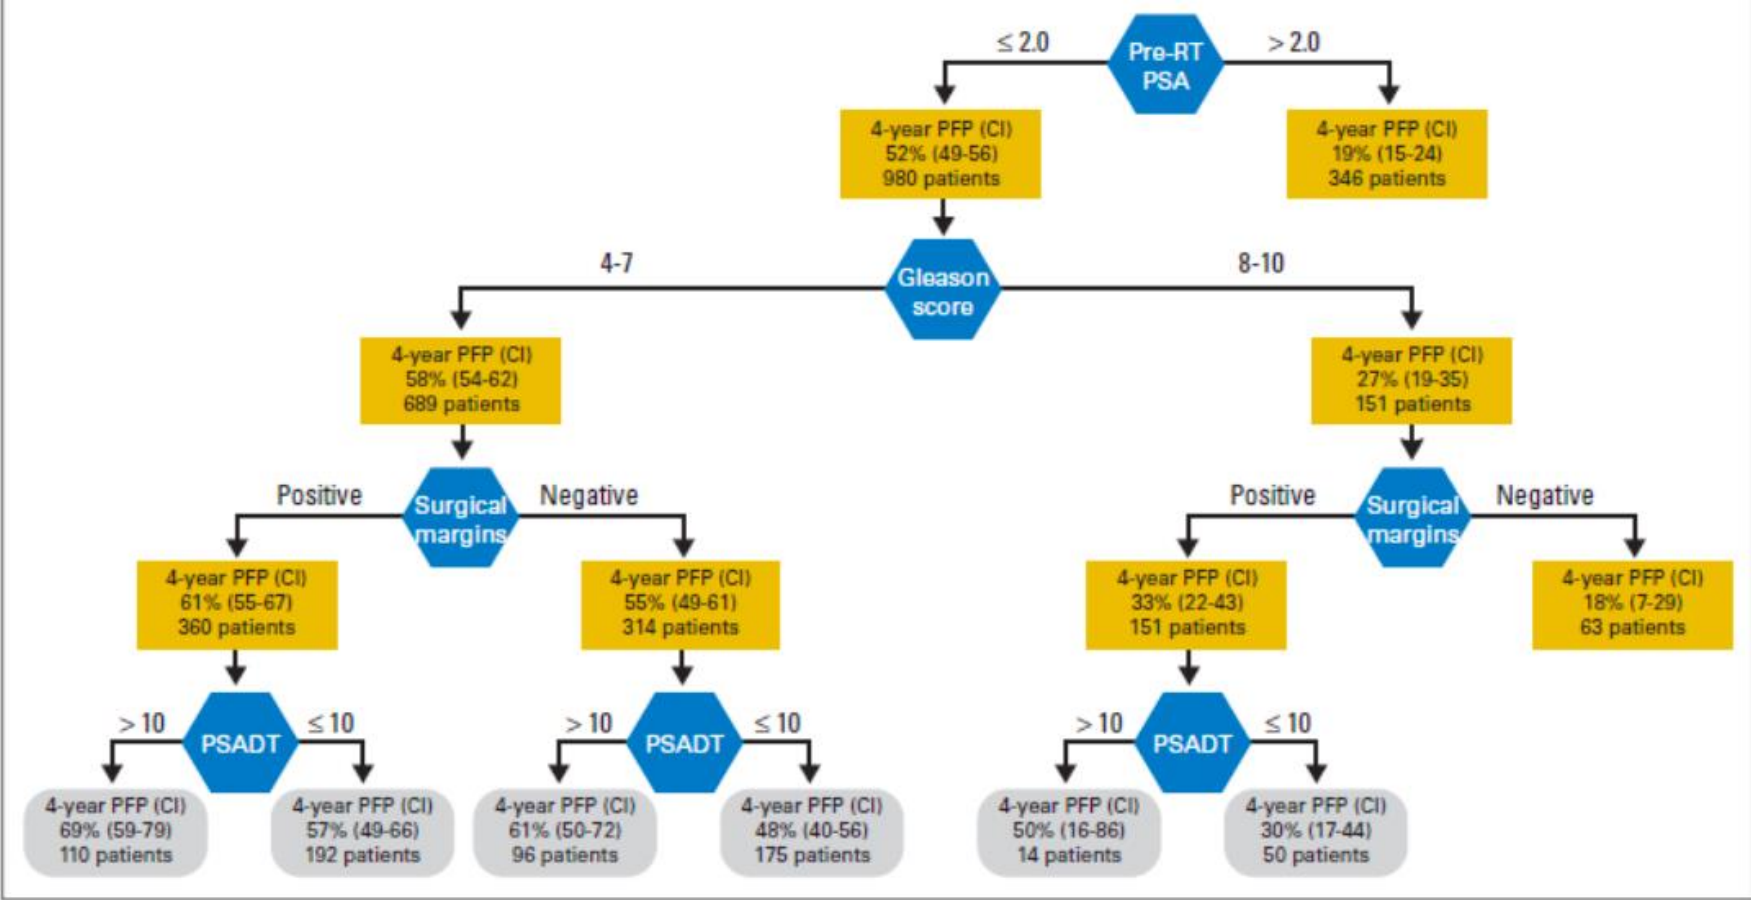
Pre-RT PSA

$\leq 2.0$

$> 2.0$

4-year PFP (CI)
52% (49-56)
980 patients

4-year PFP (CI)
19% (15-24)
346 patients

Gleason score

4-7

8-10

4-year PFP (CI)
58% (54-62)
689 patients

4-year PFP (CI)
27% (19-35)
151 patients

Surgical margins

Positive

Negative

Surgical margins

Positive

Negative

4-year PFP (CI)
61% (55-67)
360 patients

4-year PFP (CI)
55% (49-61)
314 patients

4-year PFP (CI)
33% (22-43)
151 patients

4-year PFP (CI)
18% (7-29)
63 patients

PSADT

$> 10$

$\leq 10$

PSADT

$> 10$

$\leq 10$

PSADT

$> 10$

$\leq 10$

4-year PFP (CI)
69% (59-79)
110 patients

4-year PFP (CI)
57% (49-66)
192 patients

4-year PFP (CI)
61% (50-72)
96 patients

4-year PFP (CI)
48% (40-56)
175 patients

4-year PFP (CI)
50% (16-86)
14 patients

4-year PFP (CI)
30% (17-44)
50 patients